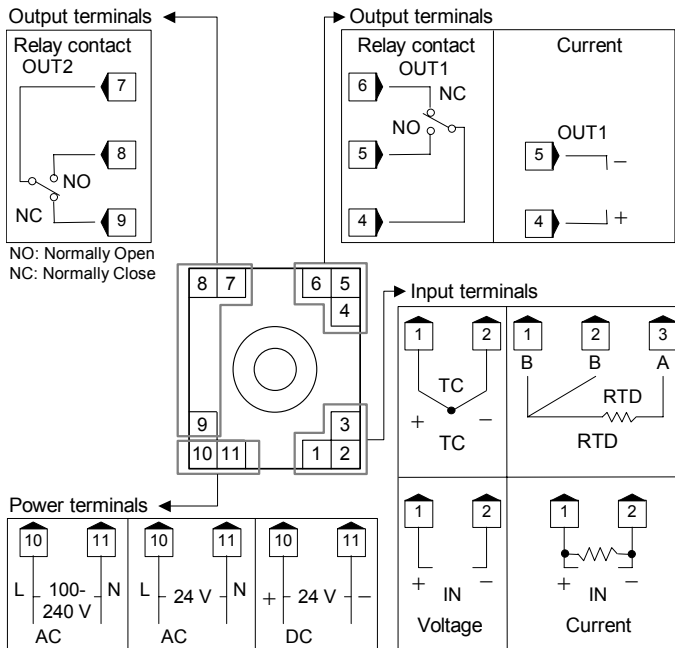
Output terminals

Relay contact
OUT2
7
8
NO
NC
9

NO: Normally Open
NC: Normally Close

Output terminals

Relay contact
OUT1
6
NC
NO
5
4

Current
OUT1
5 –
4 +

8 7
6 5
4
9
3
10 11
1 2

Input terminals

1 2
TC
+ –
TC

1 2 3
B B A
RTD
RTD

1 2
+ –
IN
Voltage

1 2
+ –
IN
Current

Power terminals

10 11
L 100-240 V N
AC

10 11
L 24 V N
AC

10 11
+ 24 V –
DC